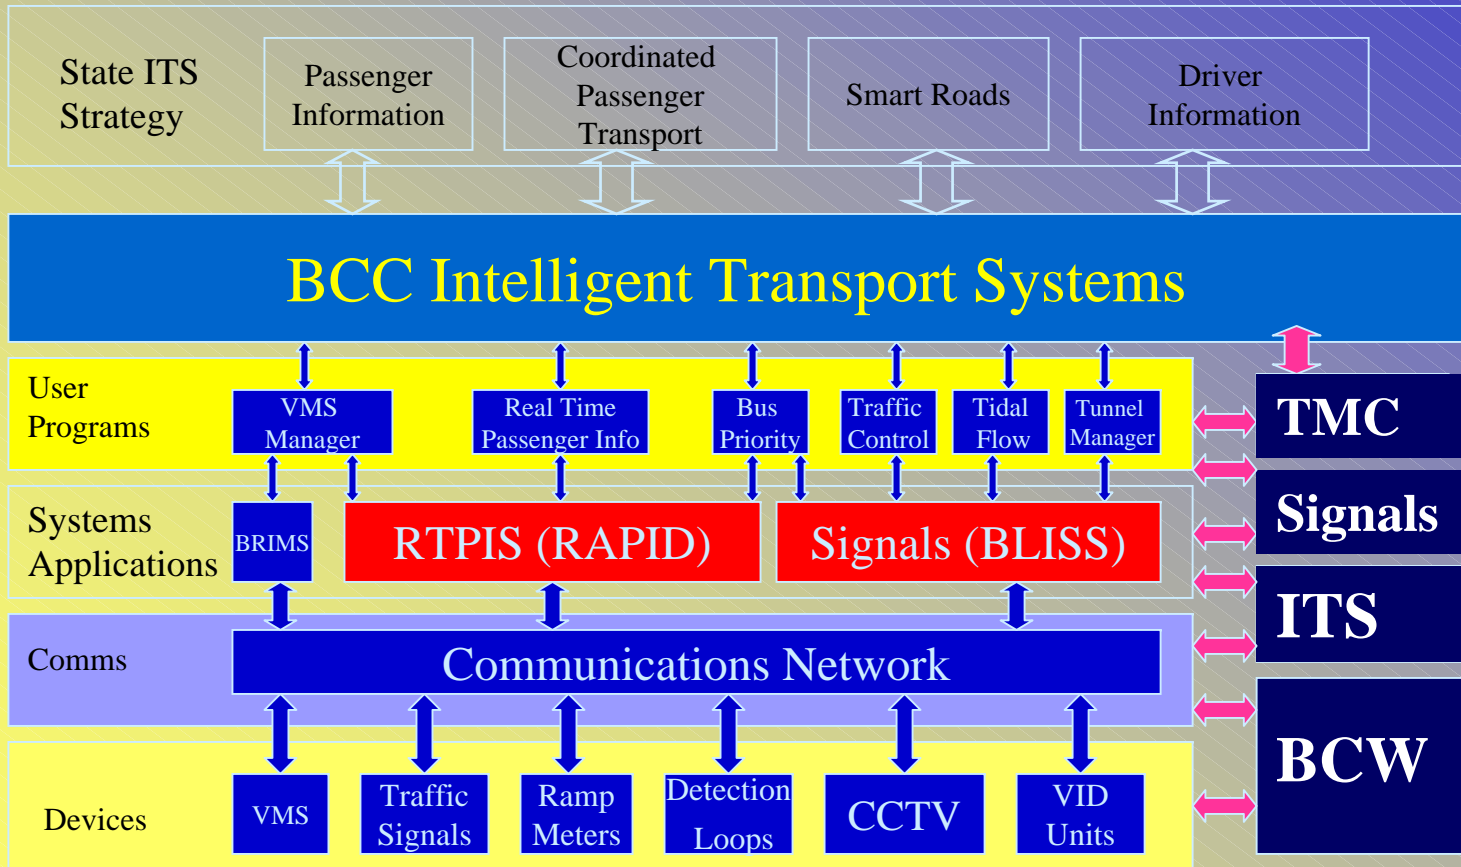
State ITS Strategy

Passenger Information

Coordinated Passenger Transport

Smart Roads

Driver Information

BCC Intelligent Transport Systems

User Programs

VMS Manager

Real Time Passenger Info

Bus Priority

Traffic Control

Tidal Flow

Tunnel Manager

Systems Applications

BRIMS

RTPIS (RAPID)

Signals (BLISS)

Comms

Communications Network

Devices

VMS

Traffic Signals

Ramp Meters

Detection Loops

CCTV

VID Units

TMC

Signals

ITS

BCW